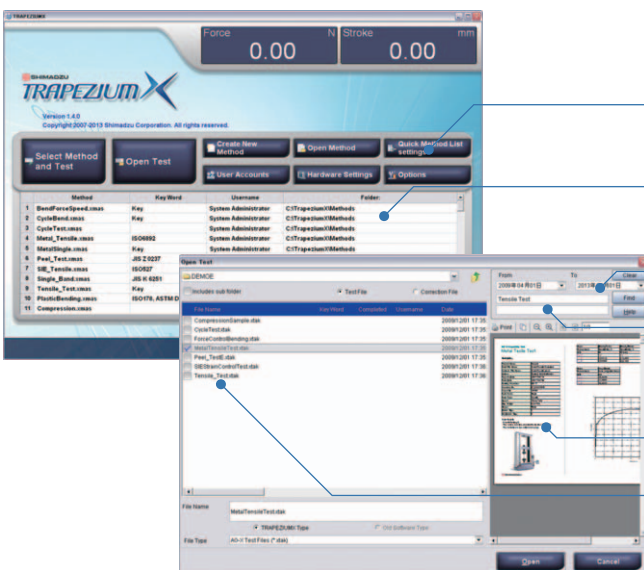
TRAPEZIUM X

Force N
0.00
Stroke mm
0.00

SHIMADZU
TRAPEZIUM X
Version 1.4.0
Copyright 2007-2013 Shimadzu Corporation. All rights reserved.

Select Method and Test
Open Test
Create New Method
Open Method
Quick Method List settings
User Accounts
Hardware Settings
Options

| | Method | Key Word | Username | Folder |
|---|---|---|---|---|
| 1 | BendForceSpeed.xmas | Key | System Administrator | C:\TrapeziumX\Methods |
| 2 | CycleBend.xmas | Key | System Administrator | C:\TrapeziumX\Methods |
| 3 | CycleTest.xmas | | System Administrator | C:\TrapeziumX\Methods |
| 4 | Metal_Tensile.xmas | ISO6892 | System Administrator | C:\TrapeziumX\Methods |
| 5 | MetalSingle.xmas | Key | System Administrator | C:\TrapeziumX\Methods |
| 6 | Peel_Test.xmas | JIS Z 0237 | | |
| 7 | SIE_Tensile.xmas | ISO527 | | |
| 8 | Single_Bend.xmas | JIS K 6251 | | |
| 9 | Tensile_Test.xmas | Key | | |
| 10 | PlasticBending.xmas | ISO178, ASTM D | | |
| 11 | Compression.xmas | | | |

Open Test
DEMOE
Includes sub folder
Test File
Correction File
From 2008年04月01日
To 2013年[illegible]月01日
Clear
Find
Help
Tensile Test

| File Name | Key Word | Comment | Username | Date |
|---|---|---|---|---|
| CompressionSample.xtak | | | | 2009/1/201 17:35 |
| CycleTest.xtak | | | | 2009/1/201 17:35 |
| ForceControlBending.xtak | | | | 2009/1/201 17:35 |
| MetalTensileTest.xtak | | | | 2009/1/201 17:35 |
| Peel_TestE.xtak | | | | 2009/1/201 17:35 |
| SIEStrainControlTest.xtak | | | | 2009/1/201 17:36 |
| Tensile_Test.xtak | | | | 2009/1/201 17:36 |

Print
Metal Tensile Test

File Name MetalTensileTest.xtak
TRAPEZIUMX Type
Old Software Type
File Type AG-X Test Files (*.xtak)
Open
Cancel